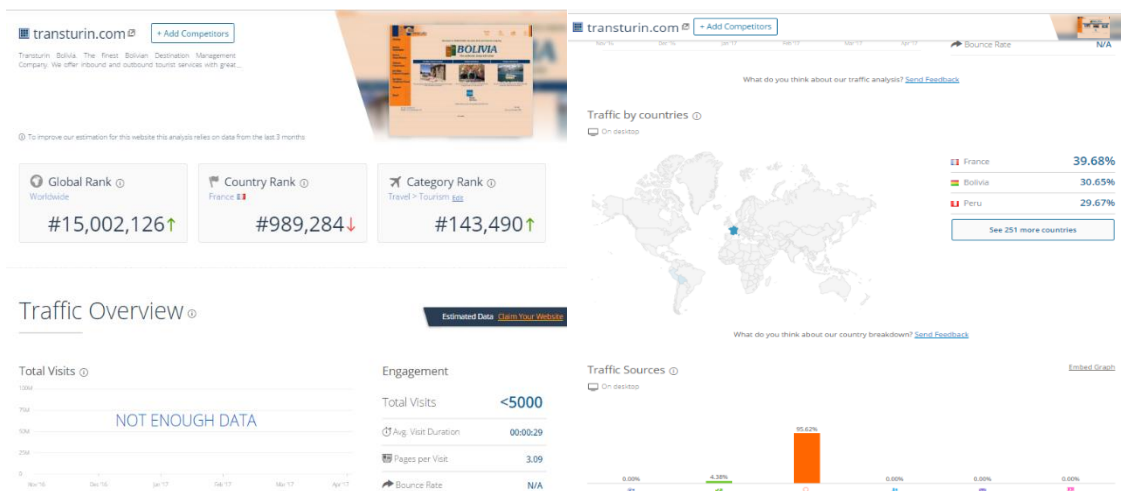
transturin.com + Add Competitors

Transturin Bolivia. The finest Bolivian Destination Management Company. We offer inbound and outbound tourist services with great ...

BOLIVIA

To improve our estimation for this website this analysis relies on data from the last 3 months

Global Rank
Worldwide
#15,002,126↑

Country Rank
France
#989,284↓

Category Rank
Travel > Tourism Edit
#143,490↑

Traffic Overview

Estimated Data Claim Your Website

Total Visits
10M
7M
5M
2M
0
Nov '16 Dec '16 Jan '17 Feb '17 Mar '17 Apr '17
NOT ENOUGH DATA

Engagement
Total Visits <5000
Avg. Visit Duration 00:00:29
Pages per Visit 3.09
Bounce Rate N/A

transturin.com + Add Competitors

Nov '16 Dec '16 Jan '17 Feb '17 Mar '17 Apr '17
Bounce Rate N/A

What do you think about our traffic analysis? Send Feedback

Traffic by countries
On desktop

France 39.68%
Bolivia 30.65%
Peru 29.67%
See 251 more countries

What do you think about our country breakdown? Send Feedback

Traffic Sources
On desktop
Embed Graph

0.00%
4.38%
95.62%
0.00%
0.00%
0.00%